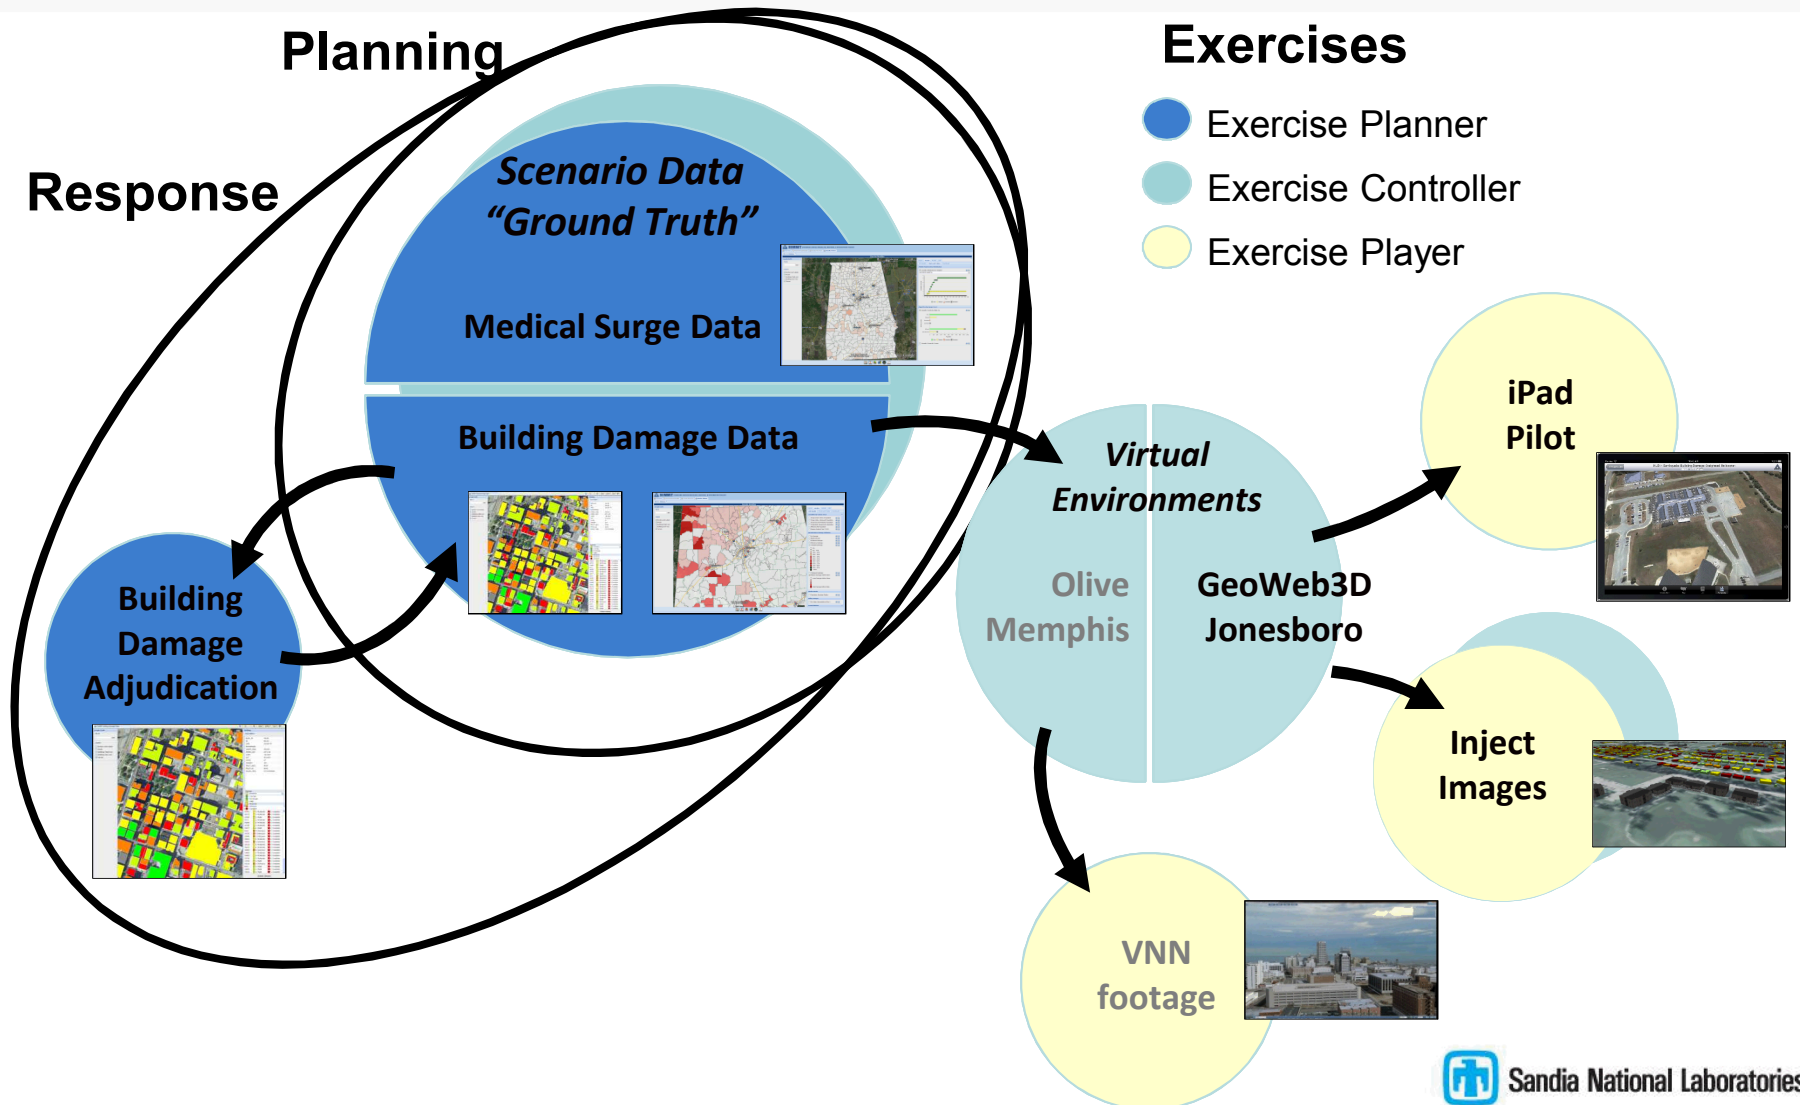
Planning

Exercises

Exercise Planner

Exercise Controller

Exercise Player

Response

Scenario Data
"Ground Truth"

Medical Surge Data

Building Damage Data

Virtual Environments

Olive Memphis

GeoWeb3D Jonesboro

iPad Pilot

Building Damage Adjudication

Inject Images

VNN footage

Sandia National Laboratories